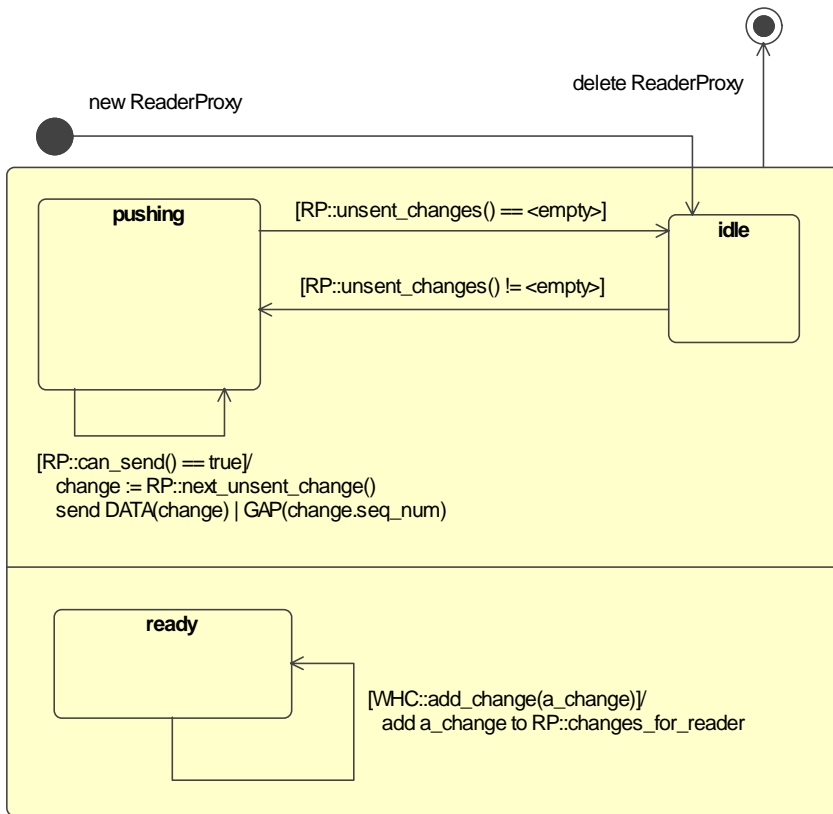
delete ReaderProxy

new ReaderProxy

pushing

[RP::unsent_changes() == <empty>]

idle

[RP::unsent_changes() != <empty>]

[RP::can_send() == true]/
change := RP::next_unsent_change()
send DATA(change) | GAP(change.seq_num)

ready

[WHC::add_change(a_change)]/
add a_change to RP::changes_for_reader